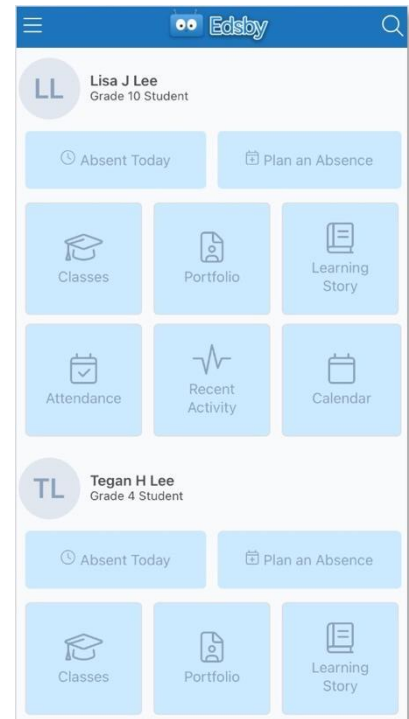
Edsby

LL
Lisa J Lee
Grade 10 Student

Absent Today

Plan an Absence

Classes

Portfolio

Learning Story

Attendance

Recent Activity

Calendar

TL
Tegan H Lee
Grade 4 Student

Absent Today

Plan an Absence

Classes

Portfolio

Learning Story